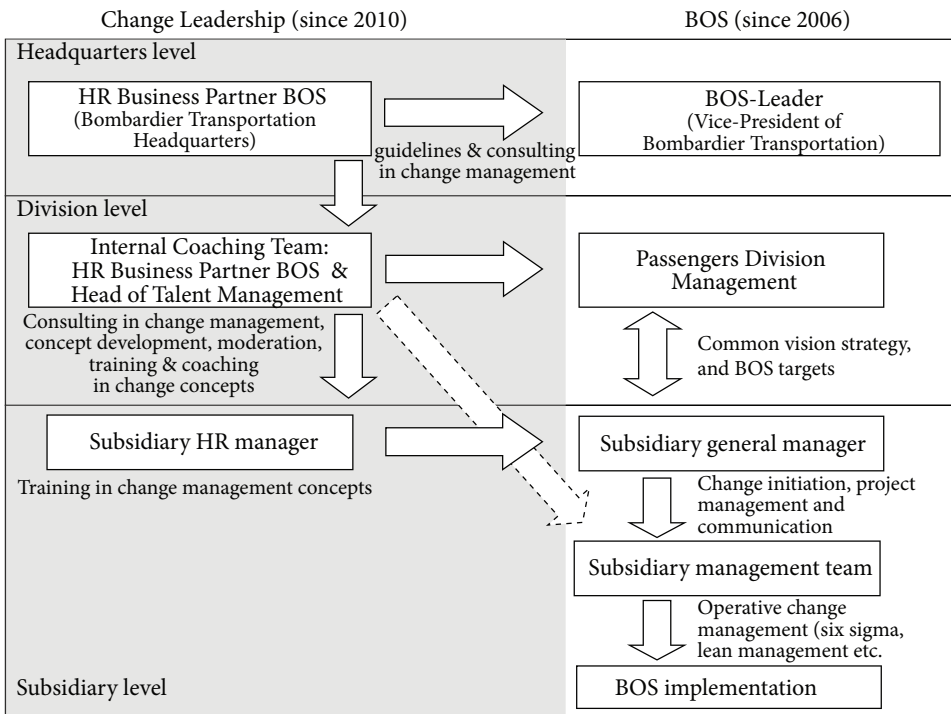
Change Leadership (since 2010)

BOS (since 2006)

Headquarters level

HR Business Partner BOS (Bombardier Transportation Headquarters)

guidelines & consulting in change management

BOS-Leader (Vice-President of Bombardier Transportation)

Division level

Internal Coaching Team: HR Business Partner BOS & Head of Talent Management

Passengers Division Management

Consulting in change management, concept development, moderation, training & coaching in change concepts

Common vision strategy, and BOS targets

Subsidiary HR manager

Subsidiary general manager

Training in change management concepts

Change initiation, project management and communication

Subsidiary management team

Operative change management (six sigma, lean management etc.

Subsidiary level

BOS implementation